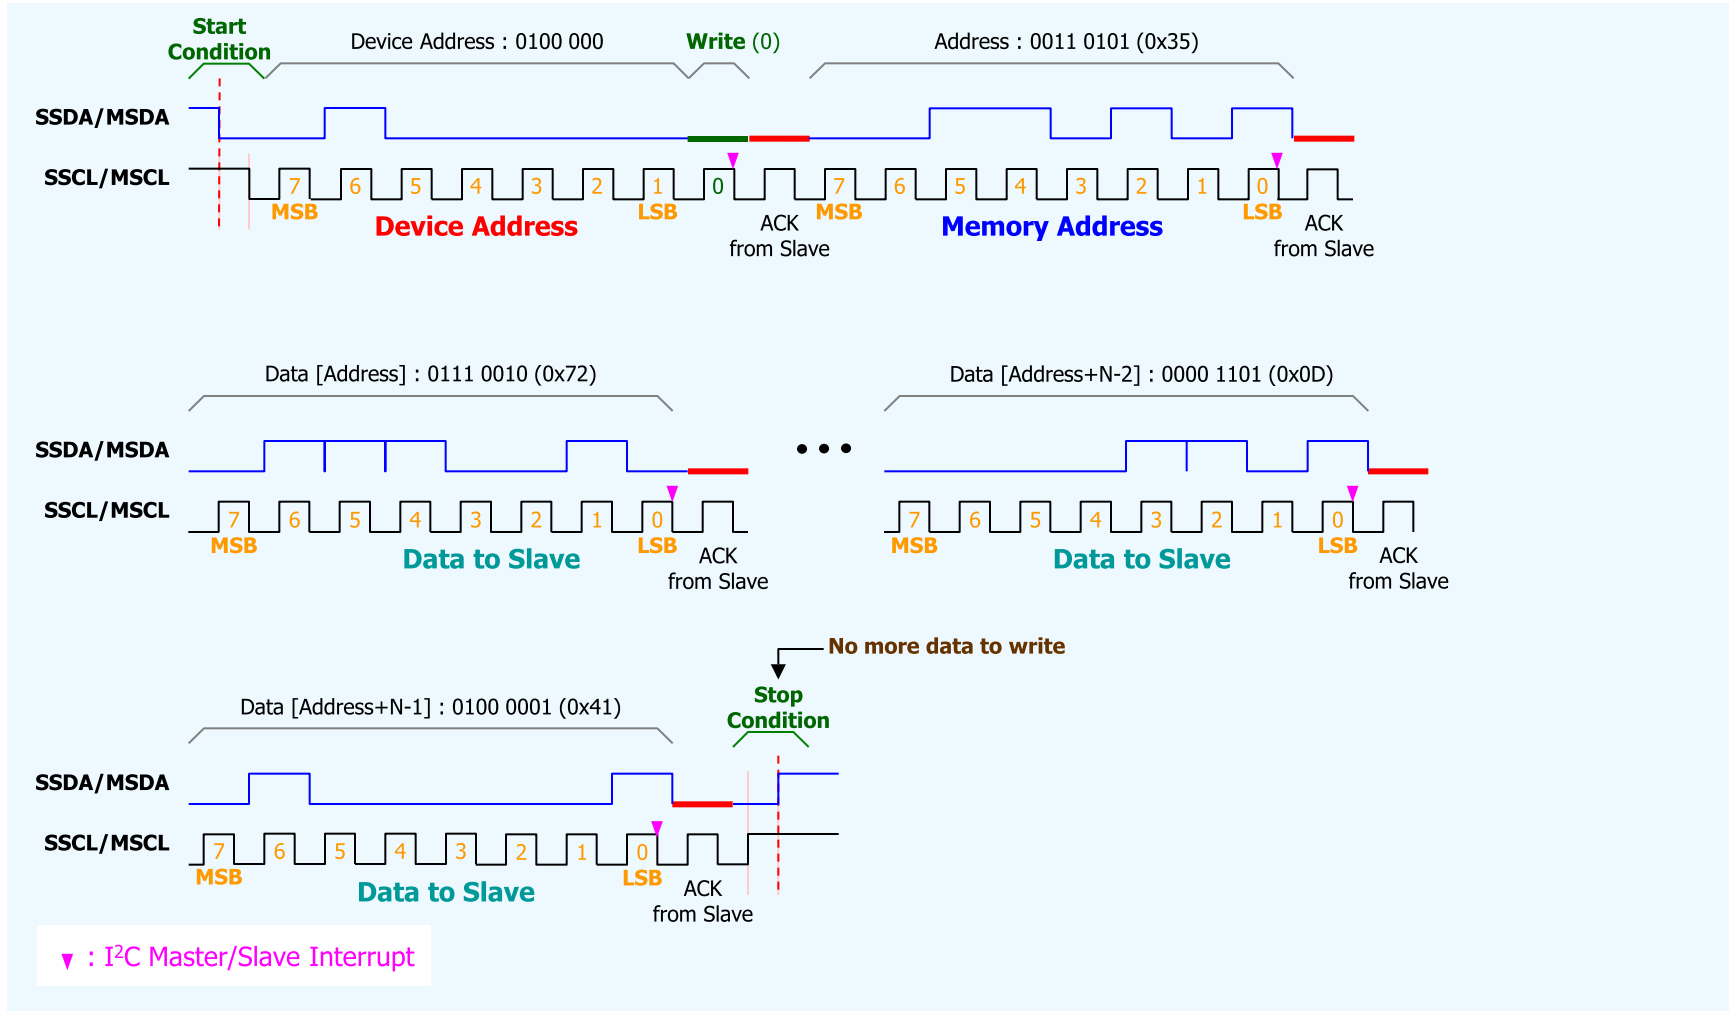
Start Condition

Device Address : 0100 000

Write (0)

Address : 0011 0101 (0x35)

SSDA/MSDA

SSCL/MSCL

7 6 5 4 3 2 1 0 7 6 5 4 3 2 1 0

MSB Device Address LSB ACK from Slave MSB Memory Address LSB ACK from Slave

Data [Address] : 0111 0010 (0x72)

Data [Address+N-2] : 0000 1101 (0x0D)

SSDA/MSDA

SSCL/MSCL

7 6 5 4 3 2 1 0 7 6 5 4 3 2 1 0

MSB Data to Slave LSB ACK from Slave MSB Data to Slave LSB ACK from Slave

No more data to write

Stop Condition

Data [Address+N-1] : 0100 0001 (0x41)

SSDA/MSDA

SSCL/MSCL

7 6 5 4 3 2 1 0

MSB Data to Slave LSB ACK from Slave

▼ : I$^2$C Master/Slave Interrupt